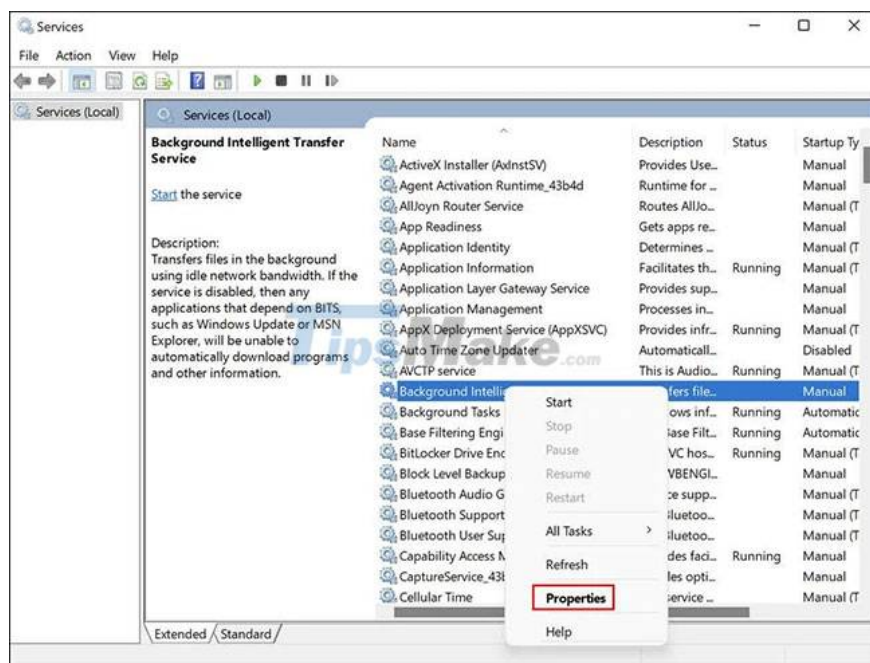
Services

File Action View Help

Services (Local)

Services (Local)

Background Intelligent Transfer Service

Start the service

Description:
Transfers files in the background using idle network bandwidth. If the service is disabled, then any applications that depend on BITS, such as Windows Update or MSN Explorer, will be unable to automatically download programs and other information.

| Name | Description | Status | Startup Ty |
|---|---|---|---|
| ActiveX Installer (AxInstSV) | Provides Use... | | Manual |
| Agent Activation Runtime_43b4d | Runtime for ... | | Manual |
| AllJoyn Router Service | Routes AllJo... | | Manual (T |
| App Readiness | Gets apps re... | | Manual |
| Application Identity | Determines ... | | Manual (T |
| Application Information | Facilitates th... | Running | Manual (T |
| Application Layer Gateway Service | Provides sup... | | Manual |
| Application Management | Processes in... | | Manual |
| AppX Deployment Service (AppXSVC) | Provides infr... | Running | Manual (T |
| Auto Time Zone Updater | Automaticall... | | Disabled |
| AVCTP service | This is Audio... | Running | Manual (T |
| Background Intelli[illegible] | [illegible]fers file... | | Manual |
| Background Tasks | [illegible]ows inf... | Running | Automatic |
| Base Filtering Engi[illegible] | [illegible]ase Filt... | Running | Automatic |
| BitLocker Drive Enc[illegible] | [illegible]VC hos... | Running | Manual (T |
| Block Level Backup | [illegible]VBENGI... | | Manual |
| Bluetooth Audio G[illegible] | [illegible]ce supp... | | Manual (T |
| Bluetooth Support | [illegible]luetoo... | | Manual (T |
| Bluetooth User Su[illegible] | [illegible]luetoo... | | Manual (T |
| Capability Access M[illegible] | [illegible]des faci... | Running | Manual |
| CaptureService_43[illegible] | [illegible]les opti... | | Manual |
| Cellular Time | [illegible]ervice ... | | Manual (T |

Start
Stop
Pause
Resume
Restart
All Tasks >
Refresh
Properties
Help

Extended Standard

TipsMake.com